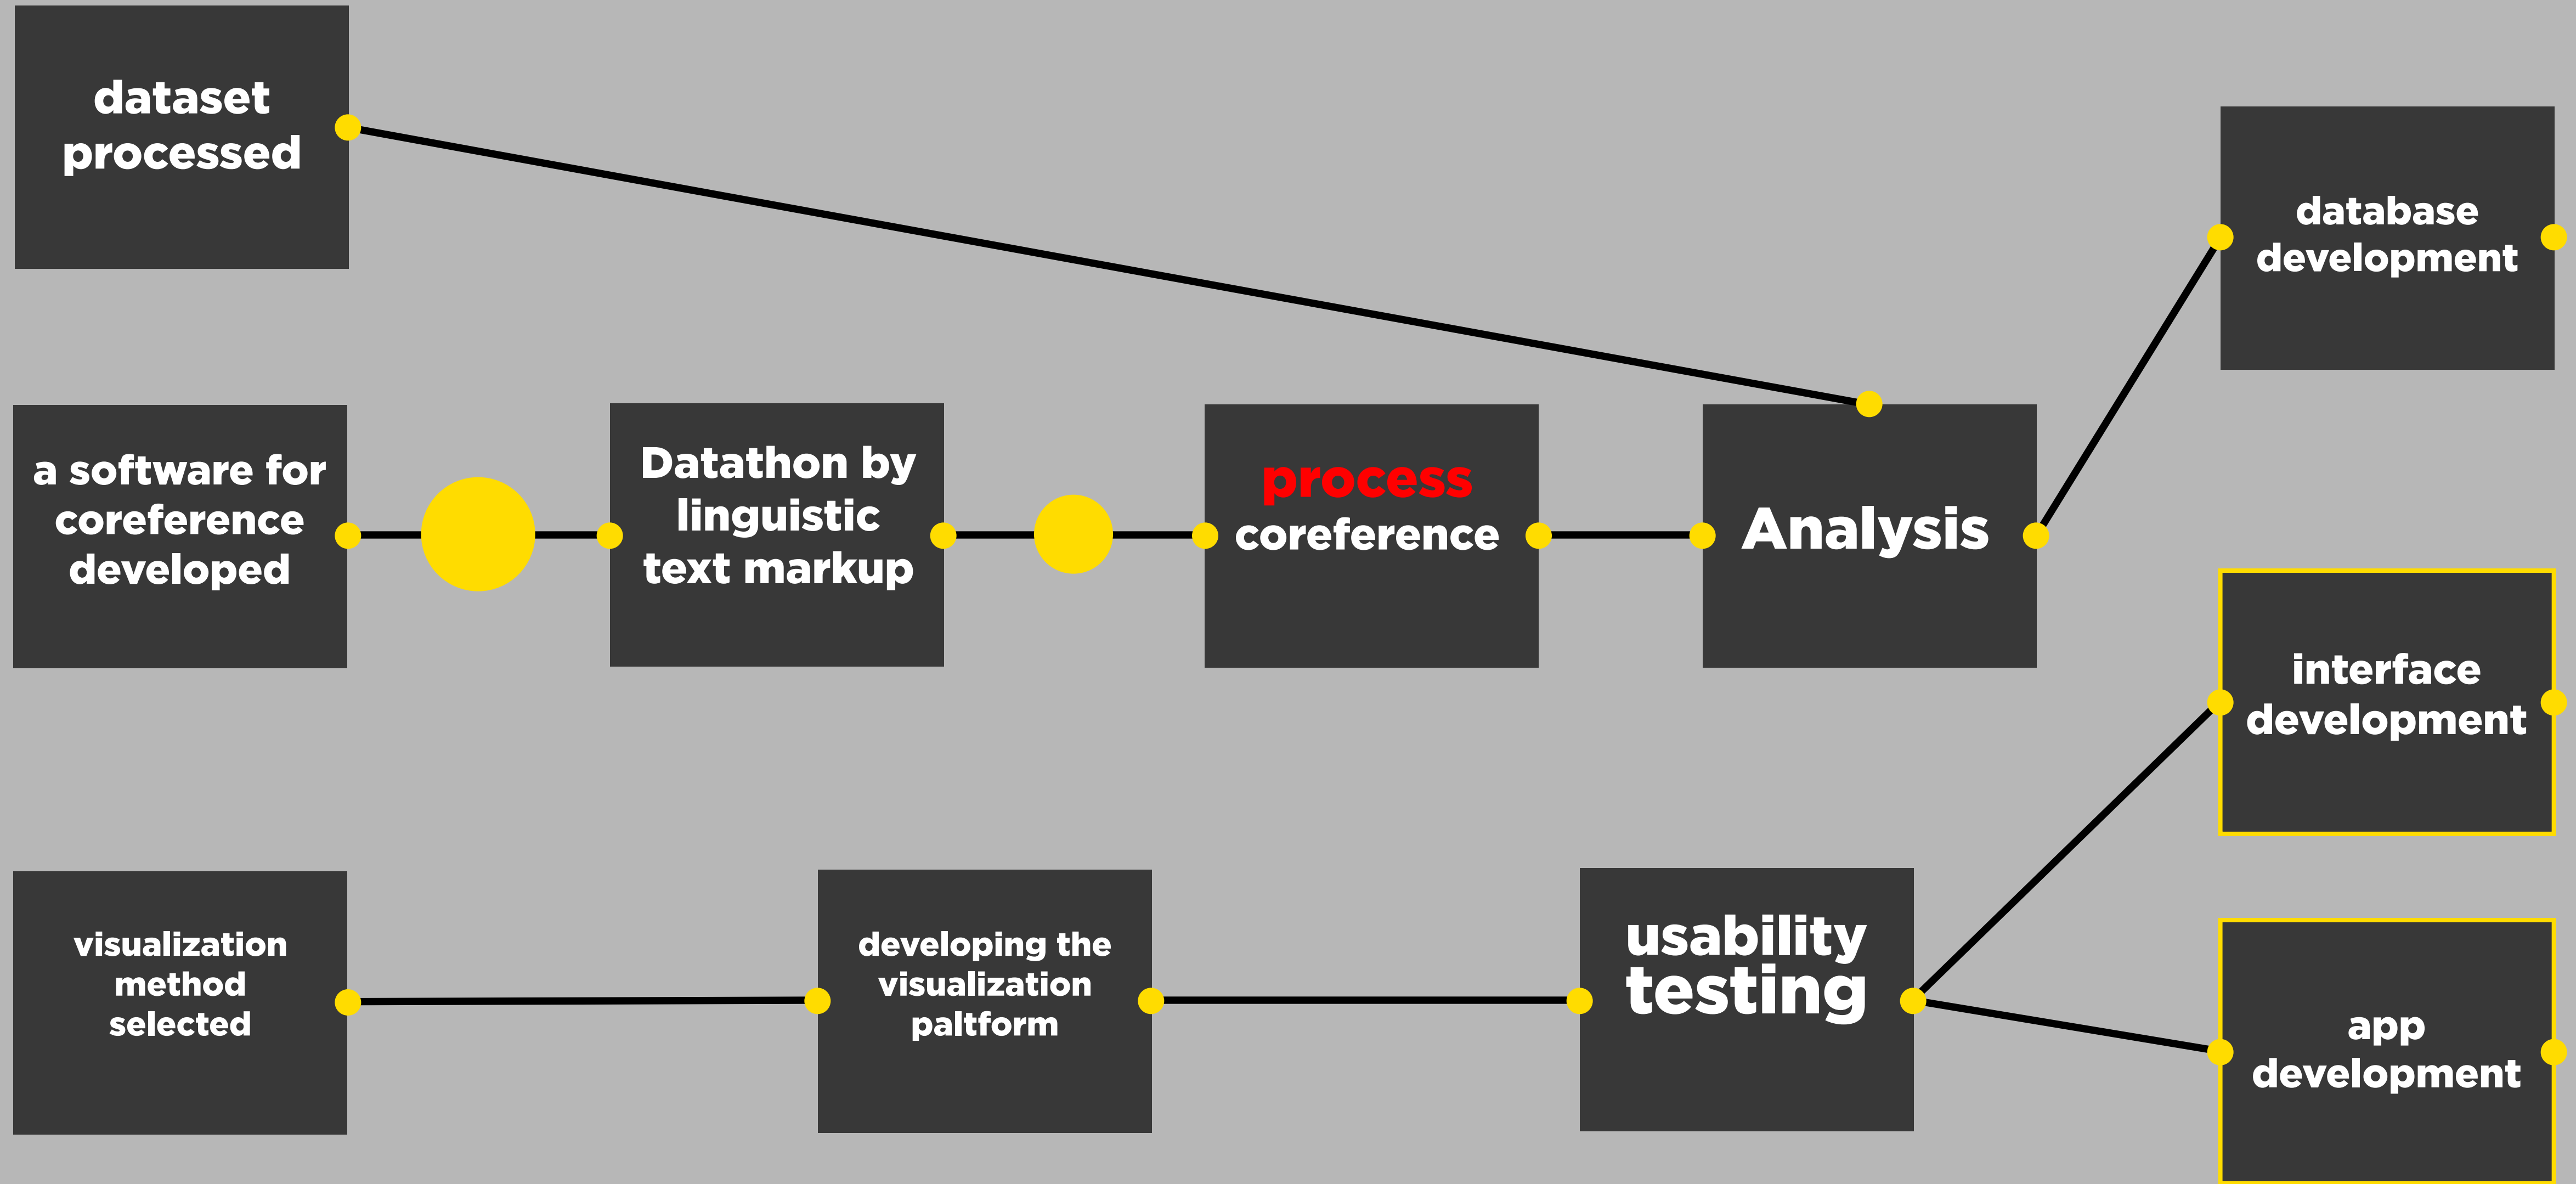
dataset processed

database development

a software for coreference developed

Datathon by linguistic text markup

process coreference

Analysis

interface development

visualization method selected

developing the visualization paltform

usability testing

app development